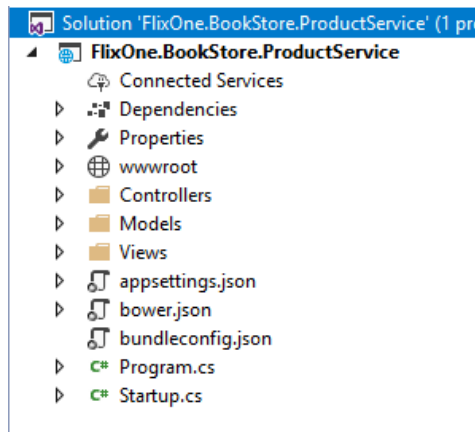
Solution 'FlixOne.BookStore.ProductService' (1 pr
FlixOne.BookStore.ProductService
Connected Services
Dependencies
Properties
wwwroot
Controllers
Models
Views
appsettings.json
bower.json
bundleconfig.json
C# Program.cs
C# Startup.cs